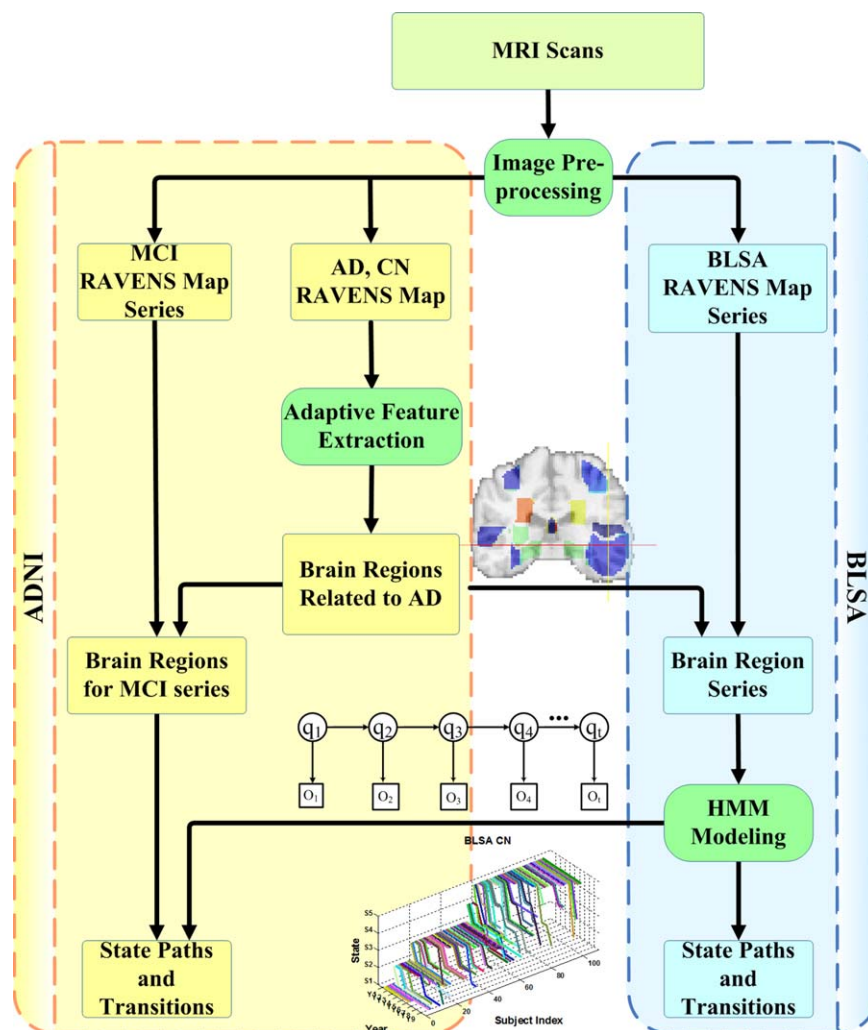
MRI Scans

Image Preprocessing

ADNI

MCI RAVENS Map Series

AD, CN RAVENS Map

Adaptive Feature Extraction

Brain Regions Related to AD

Brain Regions for MCI series

State Paths and Transitions

BLSA

BLSA RAVENS Map Series

Brain Region Series

HMM Modeling

State Paths and Transitions

$q_1$ $q_2$ $q_3$ $q_4$ ••• $q_t$

$O_1$ $O_2$ $O_3$ $O_4$ $O_t$

BLSA CN

S5
S4
S3
S2
S1
State

Year

20 40 60 80 100
Subject Index